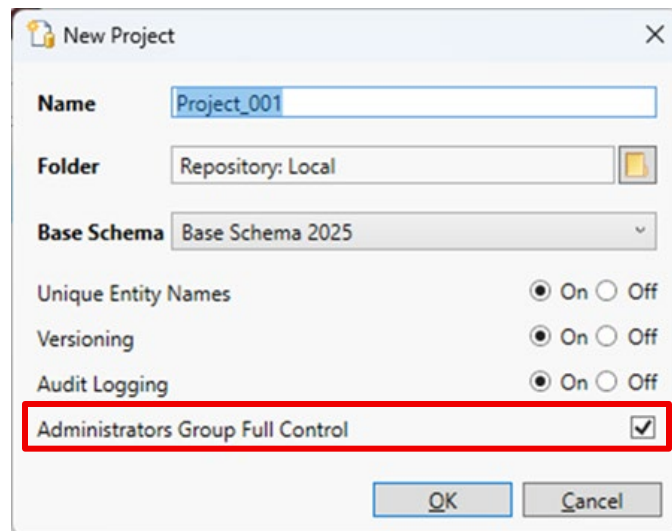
New Project

Name Project_001

Folder Repository: Local

Base Schema Base Schema 2025

Unique Entity Names On Off

Versioning On Off

Audit Logging On Off

Administrators Group Full Control

OK Cancel